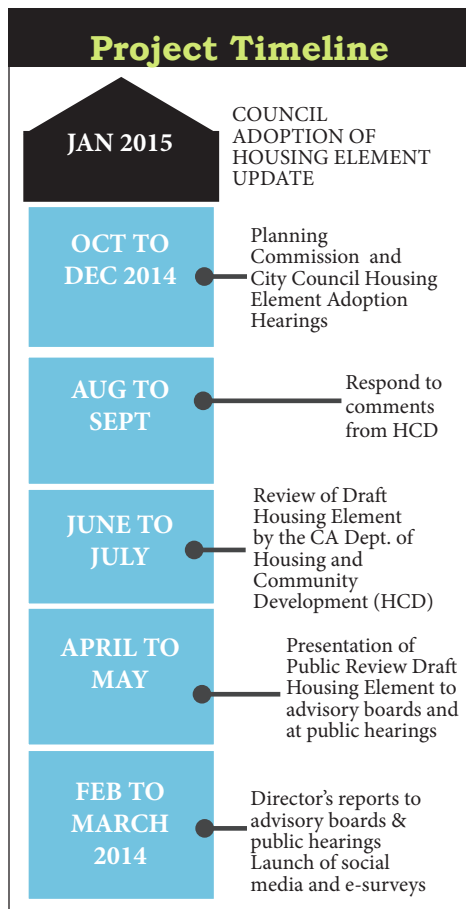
Project Timeline

JAN 2015

COUNCIL ADOPTION OF HOUSING ELEMENT UPDATE

OCT TO DEC 2014

Planning Commission and City Council Housing Element Adoption Hearings

AUG TO SEPT

Respond to comments from HCD

JUNE TO JULY

Review of Draft Housing Element by the CA Dept. of Housing and Community Development (HCD)

APRIL TO MAY

Presentation of Public Review Draft Housing Element to advisory boards and at public hearings

FEB TO MARCH 2014

Director's reports to advisory boards & public hearings
Launch of social media and e-surveys